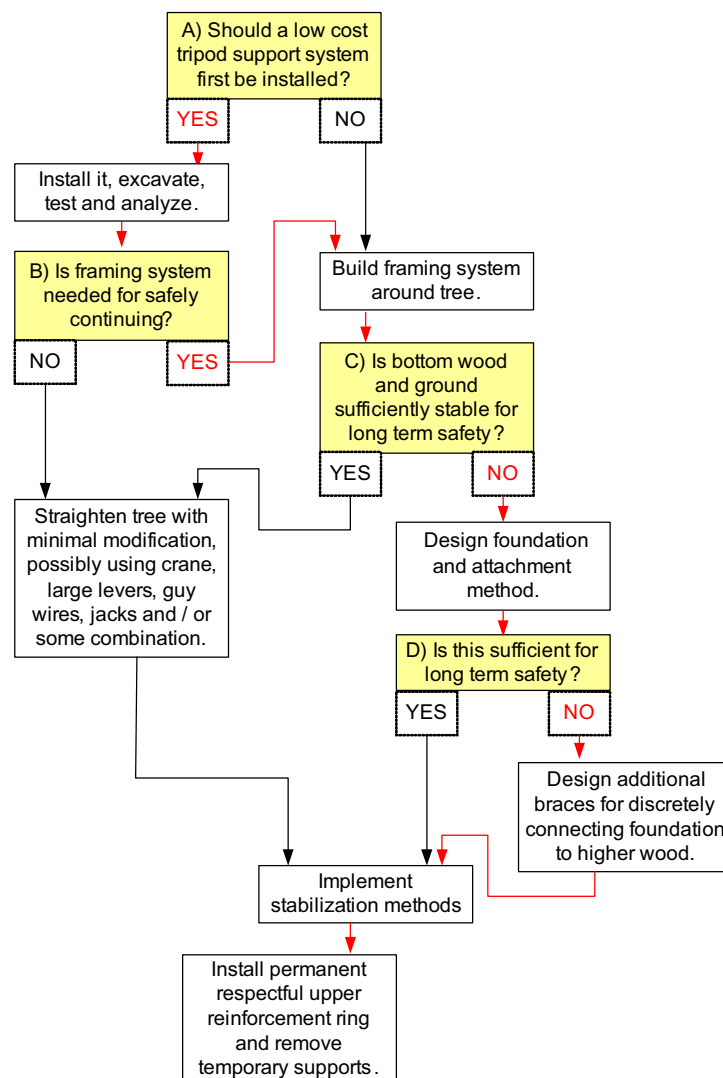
A) Should a low cost tripod support system first be installed?

YES

NO

Install it, excavate, test and analyze.

B) Is framing system needed for safely continuing?

NO

YES

Build framing system around tree.

C) Is bottom wood and ground sufficiently stable for long term safety?

YES

NO

Straighten tree with minimal modification, possibly using crane, large levers, guy wires, jacks and / or some combination.

Design foundation and attachment method.

D) Is this sufficient for long term safety?

YES

NO

Design additional braces for discretely connecting foundation to higher wood.

Implement stabilization methods

Install permanent respectful upper reinforcement ring and remove temporary supports.